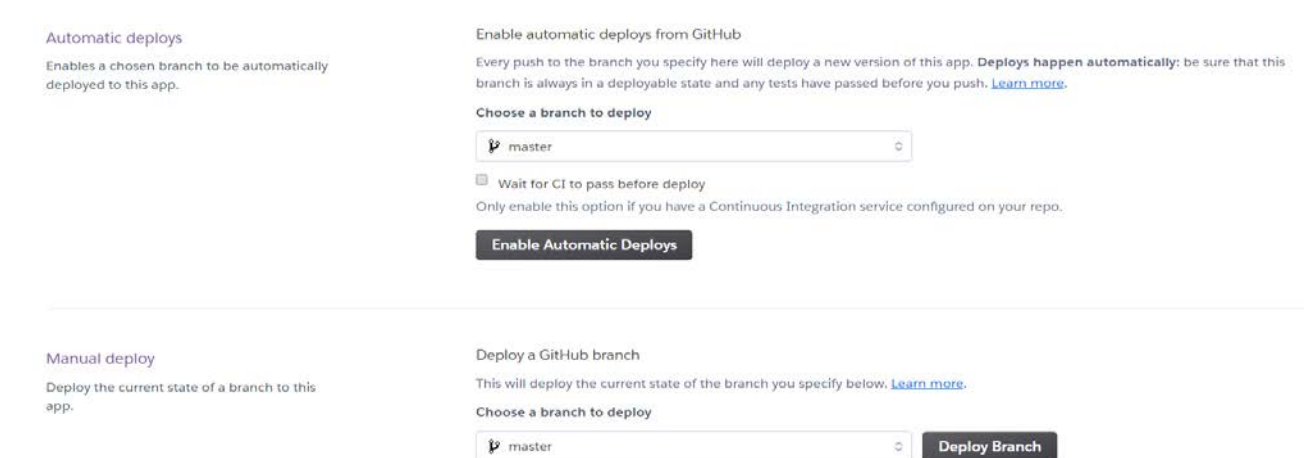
Automatic deploys

Enables a chosen branch to be automatically deployed to this app.

Enable automatic deploys from GitHub

Every push to the branch you specify here will deploy a new version of this app. **Deploys happen automatically:** be sure that this branch is always in a deployable state and any tests have passed before you push. Learn more.

Choose a branch to deploy

master

Wait for CI to pass before deploy

Only enable this option if you have a Continuous Integration service configured on your repo.

Enable Automatic Deploys

Manual deploy

Deploy the current state of a branch to this app.

Deploy a GitHub branch

This will deploy the current state of the branch you specify below. Learn more.

Choose a branch to deploy

master

Deploy Branch